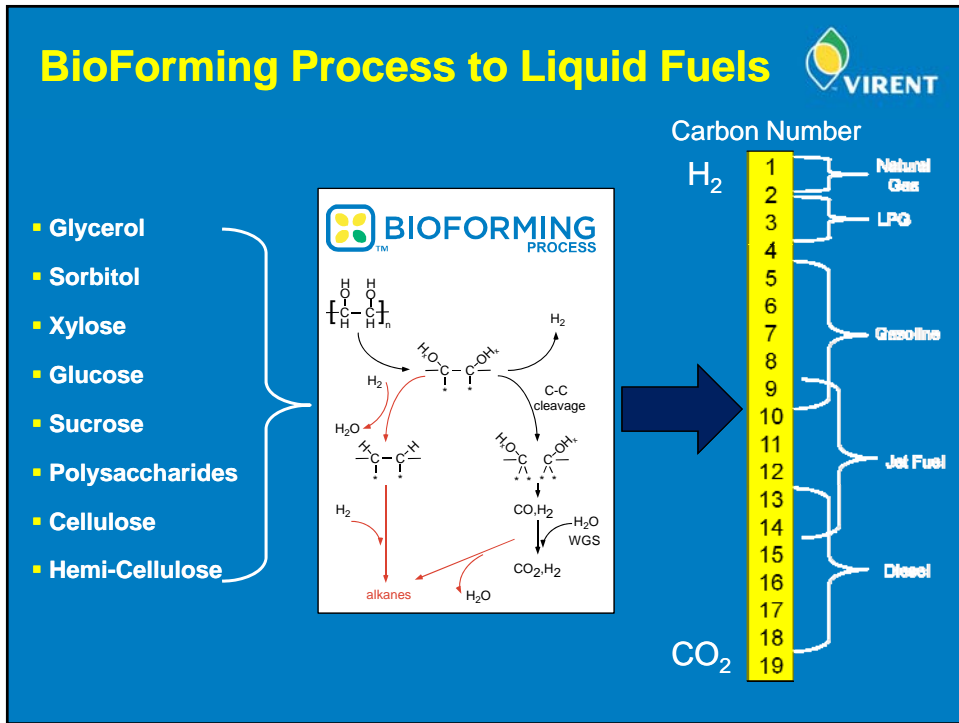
BioForming Process to Liquid Fuels

VIRENT

- Glycerol
- Sorbitol
- Xylose
- Glucose
- Sucrose
- Polysaccharides
- Cellulose
- Hemi-Cellulose

BIOFORMING PROCESS

H₂

H₂

H₂O

C-C cleavage

H₂

CO,H₂

H₂O WGS

CO₂,H₂

alkanes

H₂O

Carbon Number

$H_2$

1
2
3
4
5
6
7
8
9
10
11
12
13
14
15
16
17
18
19

$CO_2$

Natural Gas

LPG

Gasoline

Jet Fuel

Diesel